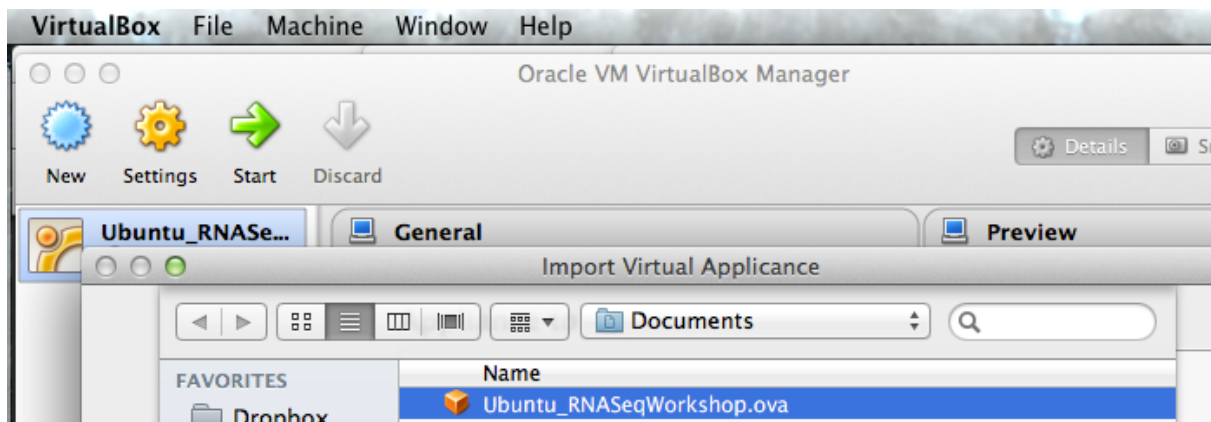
VirtualBox File Machine Window Help

Oracle VM VirtualBox Manager

New Settings Start Discard

Details S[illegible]

Ubuntu_RNASe...

General

Preview

Import Virtual Applicance

Documents

FAVORITES

Dropbox

Name

Ubuntu_RNASeqWorkshop.ova